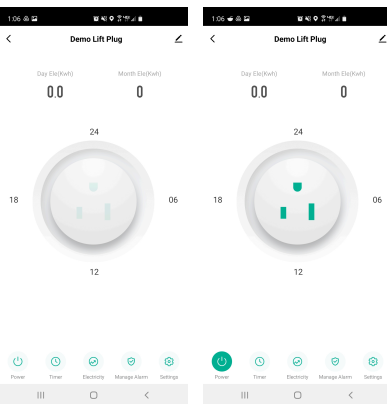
1:06

<

Demo Lift Plug

Day Ele(Kwh)
0.0

Month Ele(Kwh)
0

24

18

06

12

Power

Timer

Electricity

Manage Alarm

Settings

1:06

<

Demo Lift Plug

Day Ele(Kwh)
0.0

Month Ele(Kwh)
0

24

18

06

12

Power

Timer

Electricity

Manage Alarm

Settings